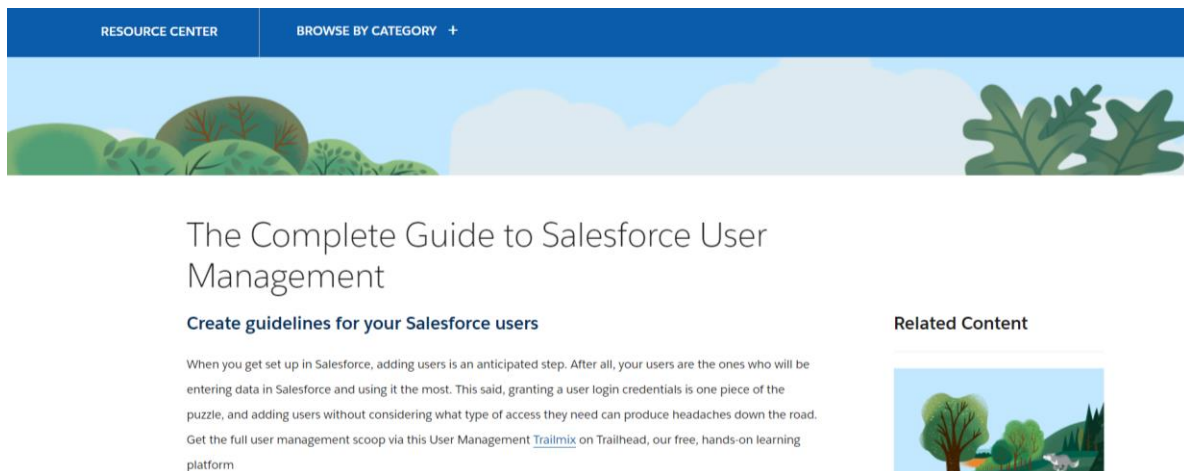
RESOURCE CENTER

BROWSE BY CATEGORY +

The Complete Guide to Salesforce User Management

Create guidelines for your Salesforce users

When you get set up in Salesforce, adding users is an anticipated step. After all, your users are the ones who will be entering data in Salesforce and using it the most. This said, granting a user login credentials is one piece of the puzzle, and adding users without considering what type of access they need can produce headaches down the road. Get the full user management scoop via this User Management Trailmix on Trailhead, our free, hands-on learning platform

Related Content